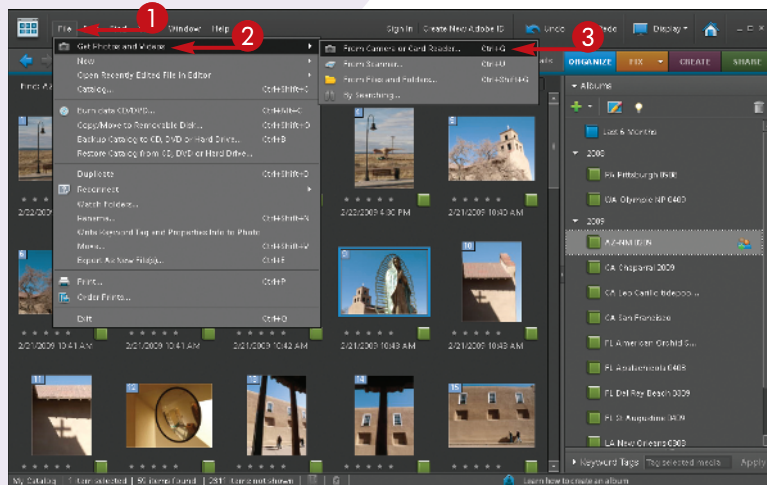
File
1
Window Help
Sign In Create New Adobe ID
Undo Redo
Display
2
3
Get Photos and Videos
From Camera or Card Reader... Ctrl+G
From Scanner... Ctrl+U
From Files and Folders... Ctrl+Shift+G
By Searching...
New
Open Recently Edited File in Editor
Catalog... Ctrl+Shift+C
Burn data CD/DVD... Ctrl+Alt+C
Copy/Move to Removable Disk... Ctrl+Shift+O
Backup Catalog to CD, DVD or Hard Drive... Ctrl+B
Restore Catalog from CD, DVD or Hard Drive...
Duplicate Ctrl+Shift+D
Reconnect
Watch Folders...
Rename... Ctrl+Shift+N
Write Keyword Tag and Properties Info to Photo
Move... Ctrl+Shift+V
Export As New File(s)... Ctrl+E
Print... Ctrl+P
Order Prints...
Exit Ctrl+Q
ORGANIZE FIX CREATE SHARE
Albums
Last 6 Months
2008
PA Pittsburgh 0908
OA Olympics NP 0408
2009
AZ-NM 0109
CA Chaparral 2009
CA Leo Carillo tidepools
CA San Francisco
FL American Orchid S...
FL Audubon 0408
FL Del Ray Beach 2009
FL St Augustine 2009
LA New Orleans 0308
Keyword Tags Tag selected media Apply
2/22/2009
2/21/2009 4:30 PM
2/21/2009 12:00 PM
2/21/2009 10:41 AM
2/21/2009 10:41 AM
2/21/2009 10:42 AM
2/21/2009 10:43 AM
2/21/2009 10:43 AM
My Catalog 1 item selected 56 items found 2817 items not shown
Learn how to create an album